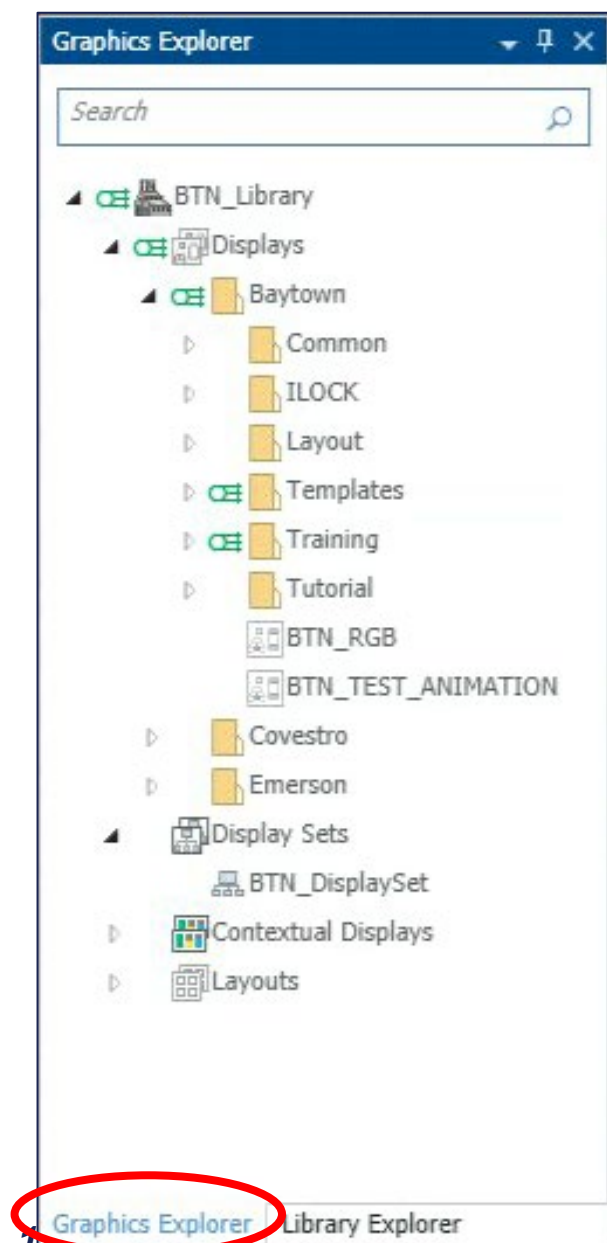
Graphics Explorer

Search

BTN_Library
Displays
Baytown
Common
ILOCK
Layout
Templates
Training
Tutorial
BTN_RGB
BTN_TEST_ANIMATION
Covestro
Emerson
Display Sets
BTN_DisplaySet
Contextual Displays
Layouts

Graphics Explorer | Library Explorer